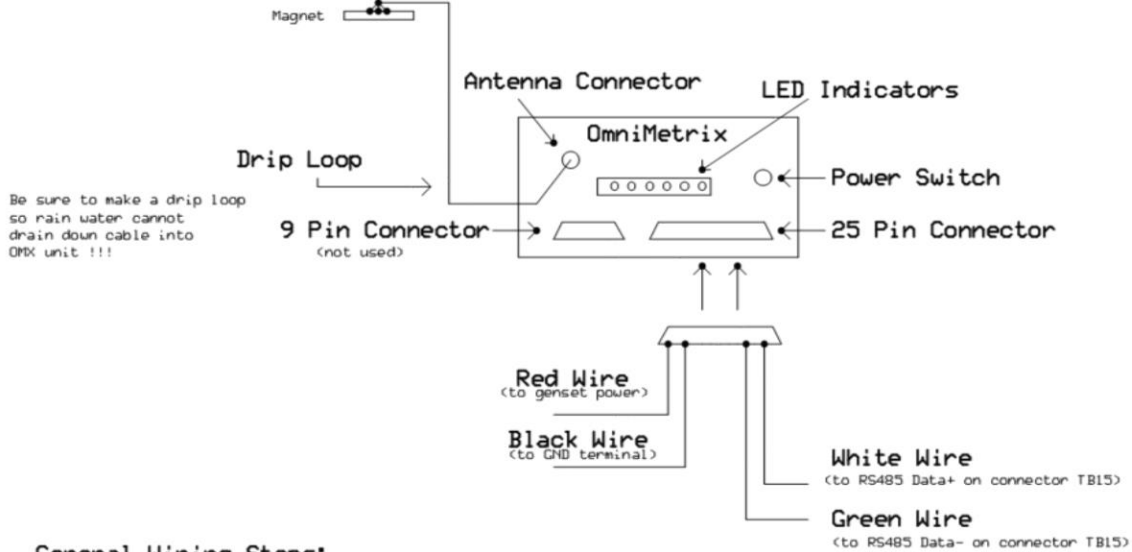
Magnet

Antenna Connector

LED Indicators

OmniMetrix

Drip Loop

Be sure to make a drip loop so rain water cannot drain down cable into OMX unit !!!

Power Switch

9 Pin Connector
(not used)

25 Pin Connector

Red Wire
(to genset power)

Black Wire
(to GND terminal)

White Wire
(to RS485 Data+ on connector TB15)

Green Wire
(to RS485 Data- on connector TB15)

General Wiring Steps: